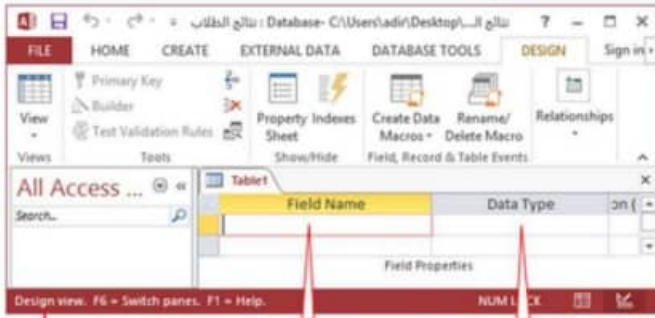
نتائج الطلاب : Database- C:\Users\adir\Desktop\...نتائج ال ? – □ ×

FILE HOME CREATE EXTERNAL DATA DATABASE TOOLS DESIGN Sign in

View
Views

Primary Key
Builder
Test Validation Rules
Tools

Property Sheet Indexes
Show/Hide

Create Data Macros Rename/ Delete Macro
Field, Record & Table Events

Relationships

All Access ...

Search...

Table1

Field Name Data Type

Field Properties

Design view. F6 = Switch panes. F1 = Help. NUM L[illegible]CK